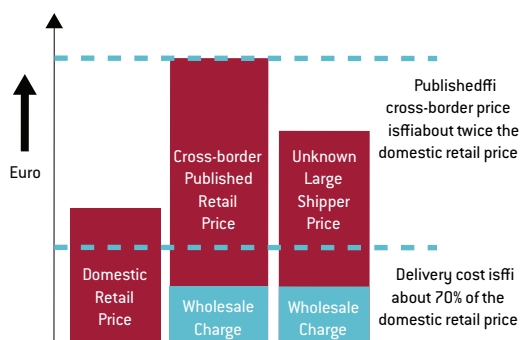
Euro

Domestic Retail Price

Cross-border Published Retail Price

Wholesale Charge

Unknown Large Shipper Price

Wholesale Charge

Publishedffi cross-border price isffiabout twice the domestic retail price

Delivery cost isffi about 70% of the domestic retail price